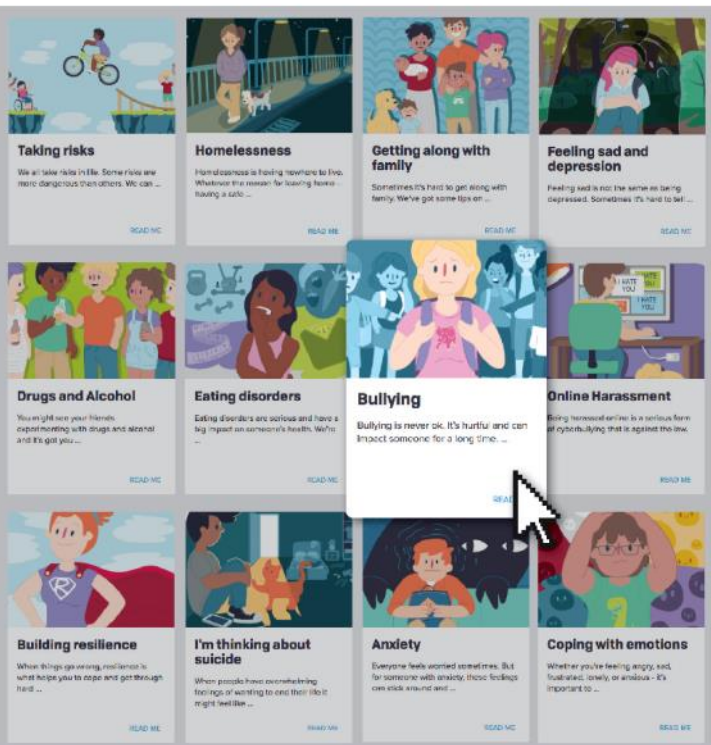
Taking risks

We all take risks in life. Some risks are more dangerous than others. We can ...

READ ME

Homelessness

Homelessness is having nowhere to live. Whatever the reason for leaving home - having a safe ...

READ ME

Getting along with family

Sometimes it's hard to get along with family. We've got some tips on ...

READ ME

Feeling sad and depression

Feeling sad is not the same as being depressed. Sometimes it's hard to tell ...

READ ME

Drugs and Alcohol

You might see your friends experimenting with drugs and alcohol and it's got you ...

READ ME

Eating disorders

Eating disorders are serious and have a big impact on someone's health. We're ...

READ ME

Bullying

Bullying is never ok. It's hurtful and can impact someone for a long time. ...

READ

I HATE YOU

I HATE YOU

I HATE YOU

Online Harassment

Being harassed online is a serious form of cyberbullying that is against the law.

READ ME

Building resilience

When things go wrong, resilience is what helps you to cope and get through hard ...

I'm thinking about suicide

When people have overwhelming feelings of wanting to end their life it might feel like ...

READ ME

Anxiety

Everyone feels worried sometimes. But for someone with anxiety, these feelings can stick around and ...

READ ME

Coping with emotions

Whether you're feeling angry, sad, frustrated, lonely, or anxious - it's important to ...

READ ME